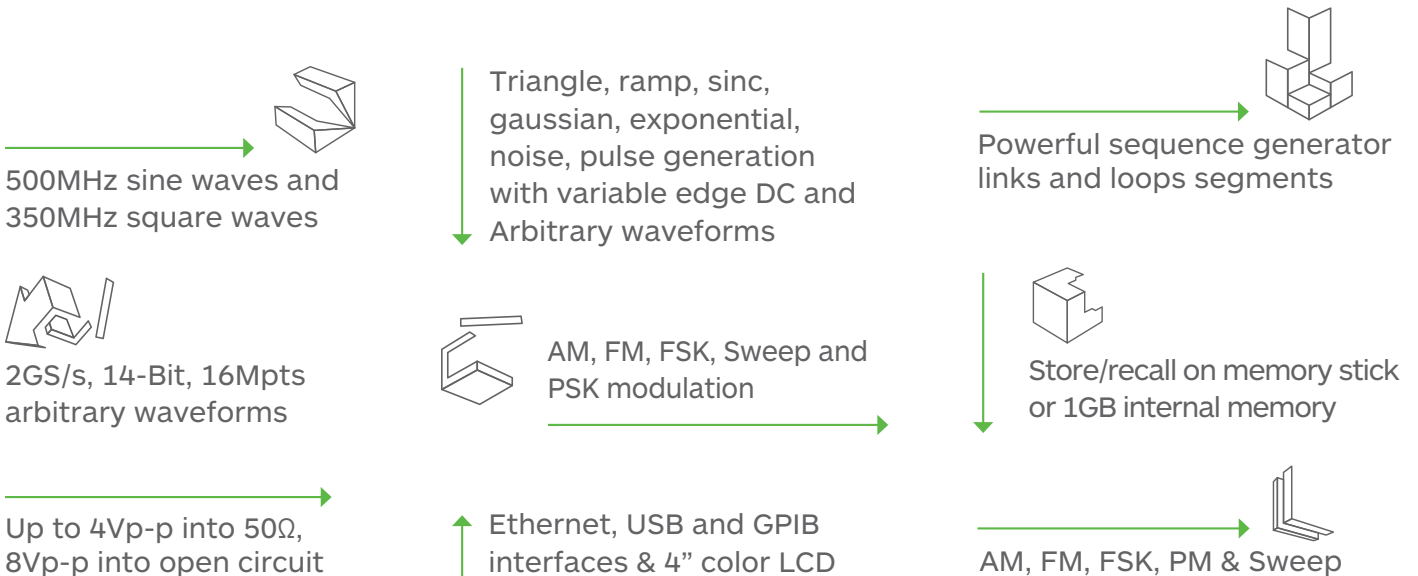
500MHz sine waves and 350MHz square waves

Triangle, ramp, sinc, gaussian, exponential, noise, pulse generation with variable edge DC and Arbitrary waveforms

Powerful sequence generator links and loops segments

2GS/s, 14-Bit, 16Mpts arbitrary waveforms

AM, FM, FSK, Sweep and PSK modulation

Store/recall on memory stick or 1GB internal memory

Up to 4Vp-p into 50Ω, 8Vp-p into open circuit

Ethernet, USB and GPIB interfaces & 4” color LCD

AM, FM, FSK, PM & Sweep